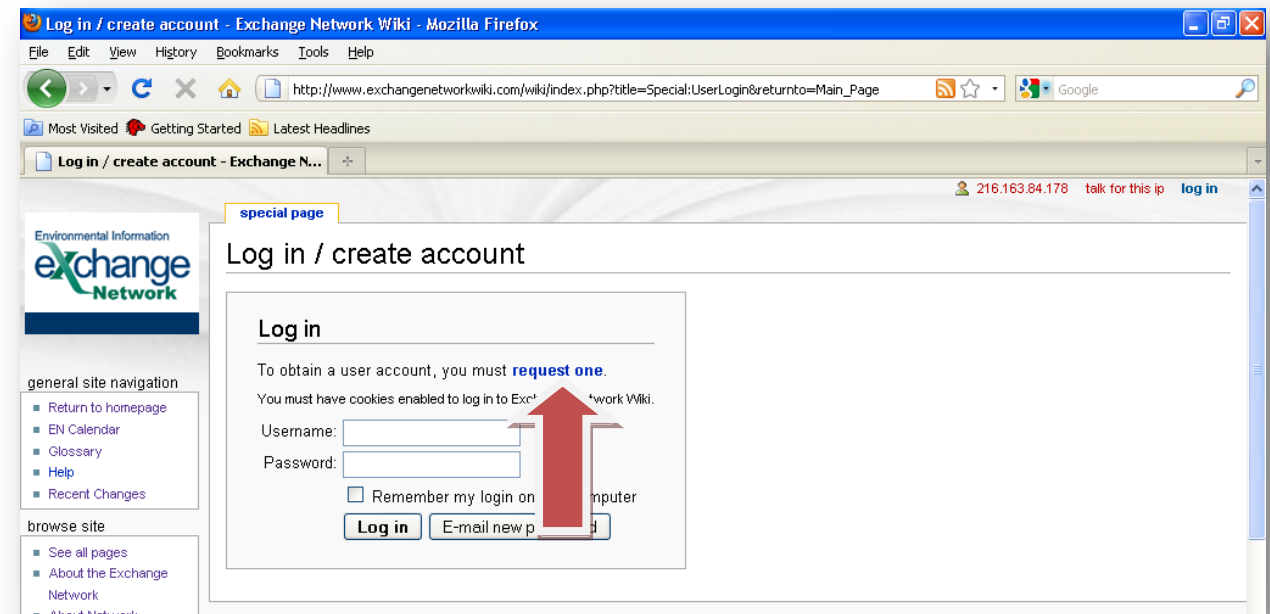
Log in / create account - Exchange Network Wiki - Mozilla Firefox

File Edit View History Bookmarks Tools Help

http://www.exchangenetworkwiki.com/wiki/index.php?title=Special:UserLogin&returnto=Main_Page

Google

Most Visited Getting Started Latest Headlines

Log in / create account - Exchange N...

216.163.84.178 talk for this ip log in

Environmental Information exchange Network

special page

Log in / create account

Log in

To obtain a user account, you must request one.

You must have cookies enabled to log in to Exch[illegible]twork Wiki.

Username:

Password:

Remember my login on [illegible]mputer

Log in E-mail new p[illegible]d

general site navigation

Return to homepage
EN Calendar
Glossary
Help
Recent Changes

browse site

See all pages
About the Exchange Network
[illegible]